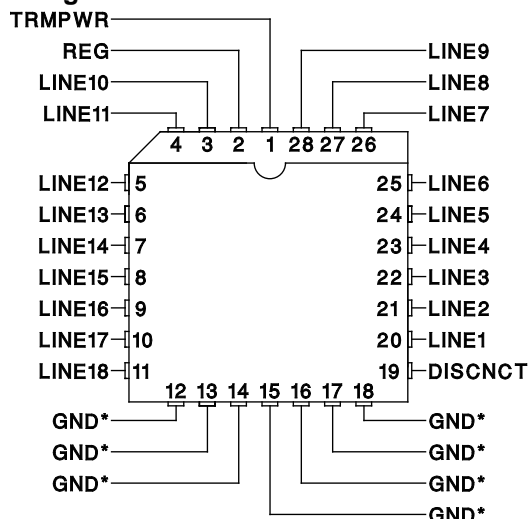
TRMPWR
REG
LINE10
LINE11
LINE9
LINE8
LINE7
4 3 2 1 28 27 26
LINE12 5
LINE13 6
LINE14 7
LINE15 8
LINE16 9
LINE17 10
LINE18 11
25 LINE6
24 LINE5
23 LINE4
22 LINE3
21 LINE2
20 LINE1
19 DISCNCT
12 13 14 15 16 17 18
GND*
GND*
GND*
GND*
GND*
GND*
GND*